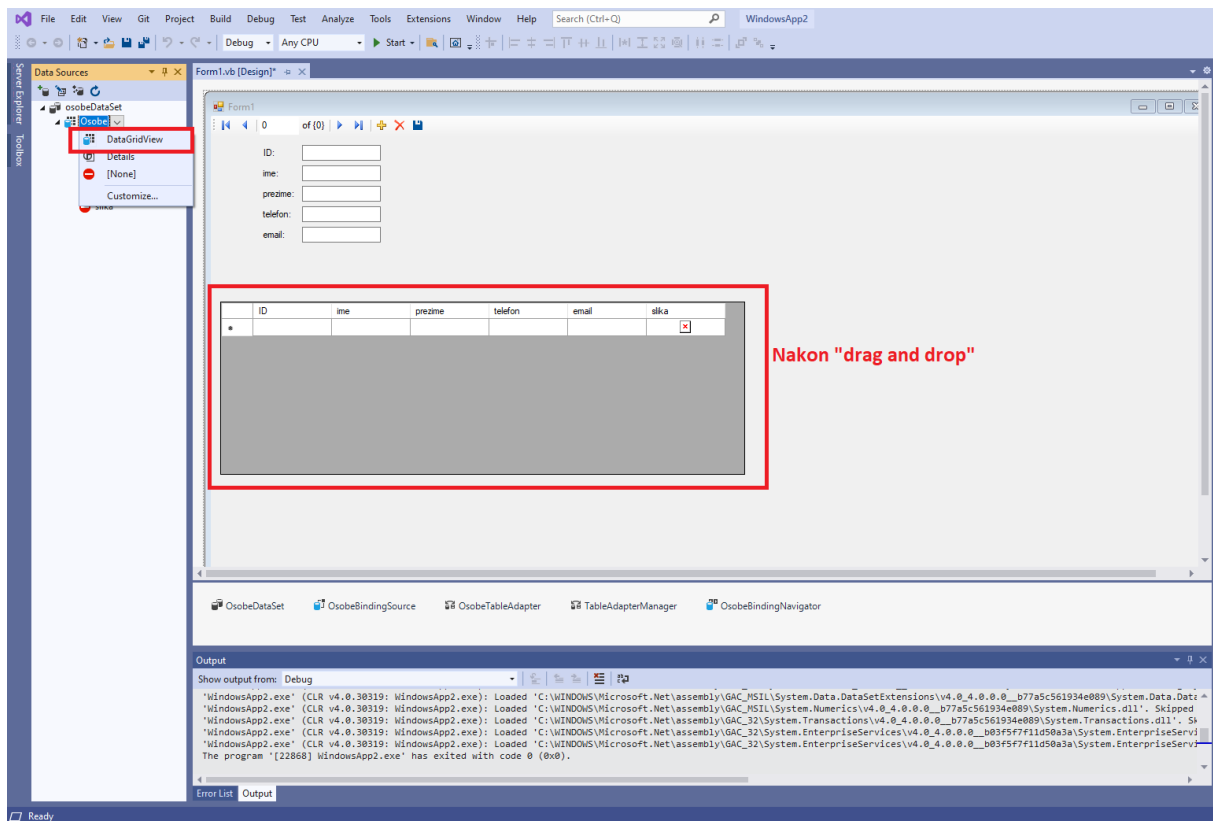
File Edit View Git Project Build Debug Test Analyze Tools Extensions Window Help Search (Ctrl+Q) WindowsApp2

Debug Any CPU Start

Server Explorer Toolbox

Data Sources

osobeDataSet
Osobe
DataGridView
Details
[None]
Customize...
slika

Form1.vb [Design]*

Form1

0 of {0}

ID:
ime:
prezime:
telefon:
email:

| | ID | ime | prezime | telefon | email | slika |
|---|---|---|---|---|---|---|
| * | | | | | | |

Nakon "drag and drop"

OsobeDataSet OsobeBindingSource OsobeTableAdapter TableAdapterManager OsobeBindingNavigator

Output

Show output from: Debug

'WindowsApp2.exe' (CLR v4.0.30319: WindowsApp2.exe): Loaded 'C:\WINDOWS\Microsoft.Net\assembly\GAC_MSIL\System.Data.DataSetExtensions\v4.0_4.0.0.0__b77a5c561934e089\System.Data.Data
'WindowsApp2.exe' (CLR v4.0.30319: WindowsApp2.exe): Loaded 'C:\WINDOWS\Microsoft.Net\assembly\GAC_MSIL\System.Numerics\v4.0_4.0.0.0__b77a5c561934e089\System.Numerics.dll'. Skipped
'WindowsApp2.exe' (CLR v4.0.30319: WindowsApp2.exe): Loaded 'C:\WINDOWS\Microsoft.Net\assembly\GAC_32\System.Transactions\v4.0_4.0.0.0__b77a5c561934e089\System.Transactions.dll'. Sk
'WindowsApp2.exe' (CLR v4.0.30319: WindowsApp2.exe): Loaded 'C:\WINDOWS\Microsoft.Net\assembly\GAC_32\System.EnterpriseServices\v4.0_4.0.0.0__b03f5f7f11d50a3a\System.EnterpriseServi
'WindowsApp2.exe' (CLR v4.0.30319: WindowsApp2.exe): Loaded 'C:\WINDOWS\Microsoft.Net\assembly\GAC_32\System.EnterpriseServices\v4.0_4.0.0.0__b03f5f7f11d50a3a\System.EnterpriseServi
The program '[22868] WindowsApp2.exe' has exited with code 0 (0x0).

Error List Output

Ready